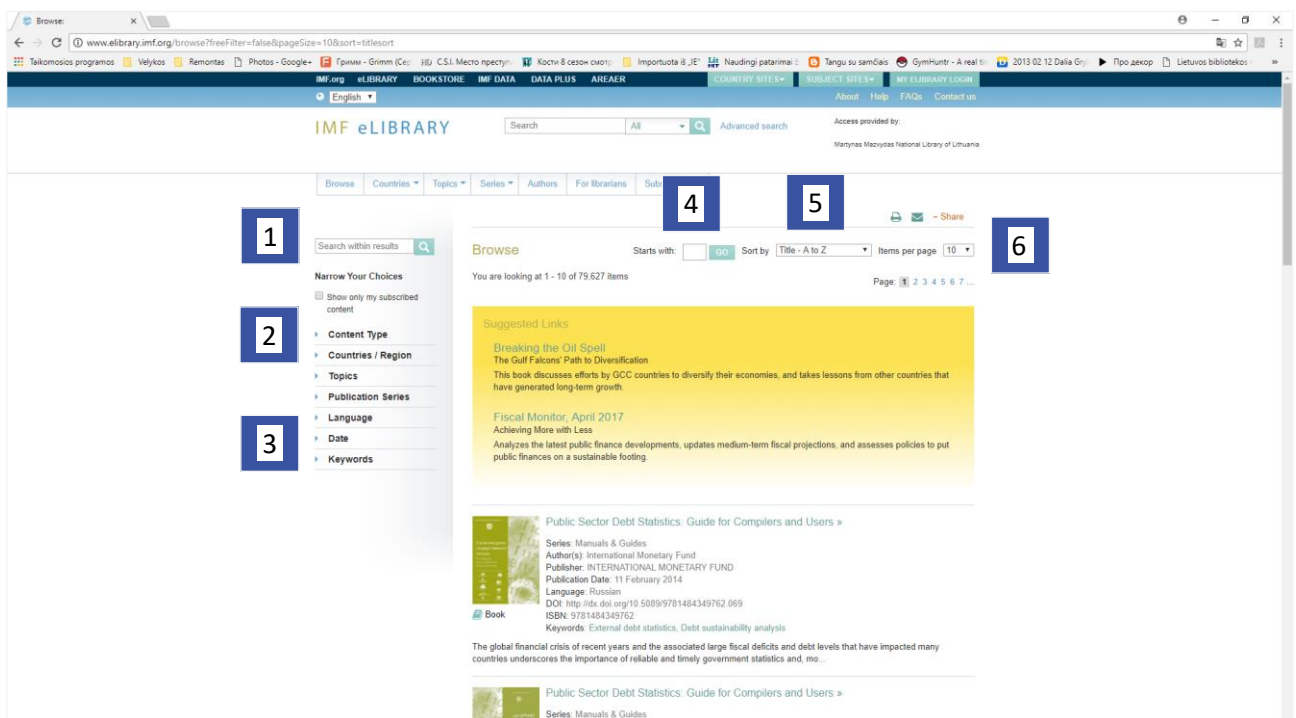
Browse:
www.elibrary.imf.org/browse?freeFilter=false&pageSize=10&sort=titlesort
Taikomosios programos | Velykos | Remontas | Photos - Google+ | Гримм - Grimm (Се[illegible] | C.S.I. Место преступ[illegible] | Кости 8 сезон смотр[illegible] | Importuota iš „IE" | Naudingi patarimai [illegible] | Tangu su samčiais | GymHuntr - A real ti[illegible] | 2013 02 12 Dalia Gry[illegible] | Про декор | Lietuvos bibliotekos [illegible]

IMF.org eLIBRARY BOOKSTORE IMF DATA DATA PLUS AREAER COUNTRY SITES SUBJECT SITES MY ELIBRARY LOGIN
English
About Help FAQs Contact us

IMF eLIBRARY
Search All Advanced search
Access provided by:
Martynas Mazvydas National Library of Lithuania

Browse Countries Topics Series Authors For librarians Sub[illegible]

1 2 3 4 5 6

Search within results
Narrow Your Choices
Show only my subscribed content
Content Type
Countries / Region
Topics
Publication Series
Language
Date
Keywords

Share

Browse
Starts with: GO Sort by Title - A to Z Items per page 10
You are looking at 1 - 10 of 79,627 items
Page: 1 2 3 4 5 6 7 ...

Suggested Links
Breaking the Oil Spell
The Gulf Falcons' Path to Diversification
This book discusses efforts by GCC countries to diversify their economies, and takes lessons from other countries that have generated long-term growth.

Fiscal Monitor, April 2017
Achieving More with Less
Analyzes the latest public finance developments, updates medium-term fiscal projections, and assesses policies to put public finances on a sustainable footing.

Public Sector Debt Statistics: Guide for Compilers and Users »
Series: Manuals & Guides
Author(s): International Monetary Fund
Publisher: INTERNATIONAL MONETARY FUND
Publication Date: 11 February 2014
Language: Russian
DOI: http://dx.doi.org/10.5089/9781484349762.069
ISBN: 9781484349762
Keywords: External debt statistics, Debt sustainability analysis
Book
The global financial crisis of recent years and the associated large fiscal deficits and debt levels that have impacted many countries underscores the importance of reliable and timely government statistics and, mo...

Public Sector Debt Statistics: Guide for Compilers and Users »
Series: Manuals & Guides